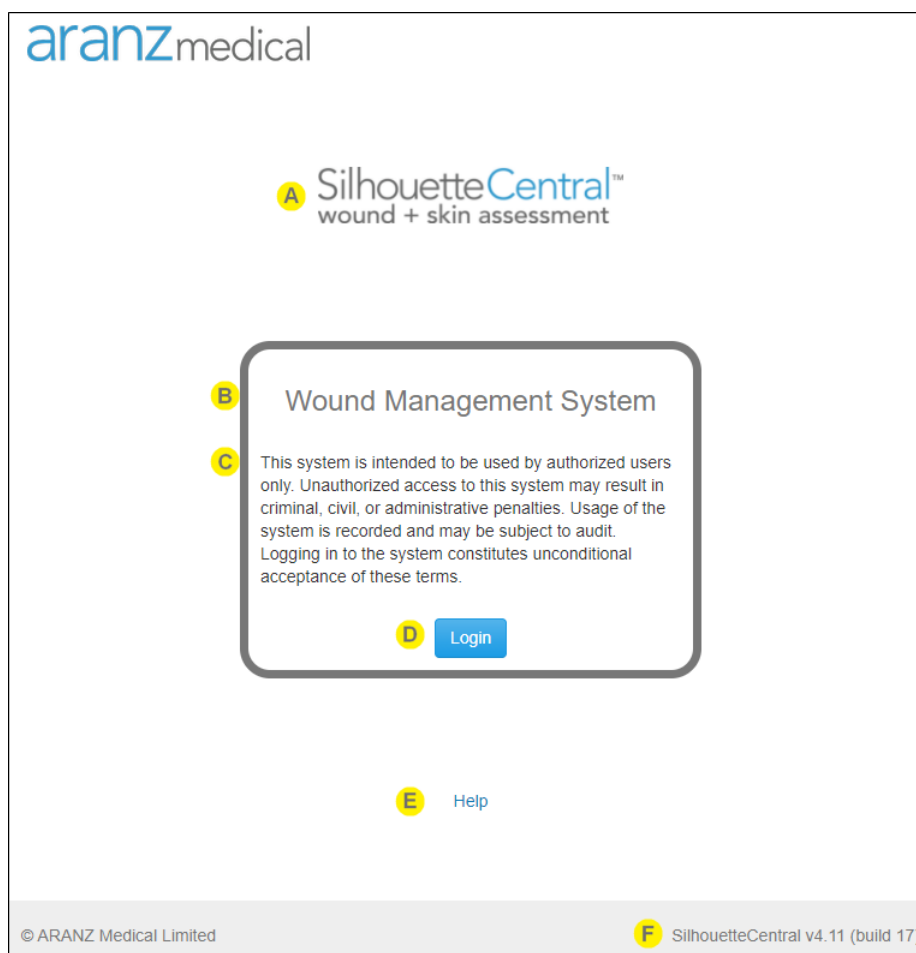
aranzmedical

A SilhouetteCentral™
wound + skin assessment

B Wound Management System

C This system is intended to be used by authorized users only. Unauthorized access to this system may result in criminal, civil, or administrative penalties. Usage of the system is recorded and may be subject to audit. Logging in to the system constitutes unconditional acceptance of these terms.

D Login

E Help

© ARANZ Medical Limited

F SilhouetteCentral v4.11 (build 17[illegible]